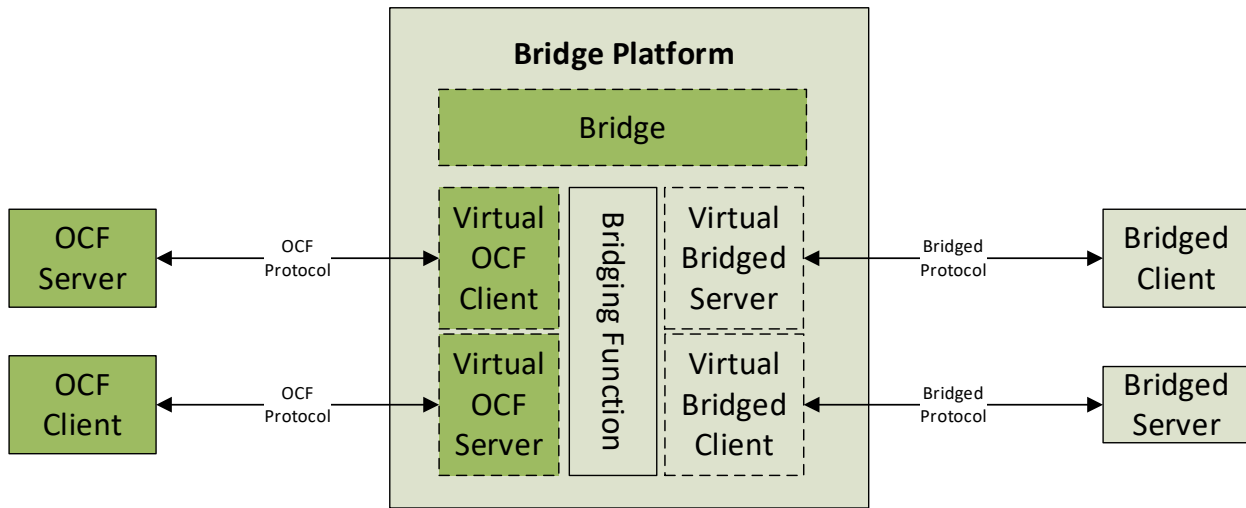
Bridge Platform

Bridge

OCF Server

OCF Protocol

Virtual OCF Client

Bridging Function

Virtual Bridged Server

Bridged Protocol

Bridged Client

OCF Client

OCF Protocol

Virtual OCF Server

Virtual Bridged Client

Bridged Protocol

Bridged Server